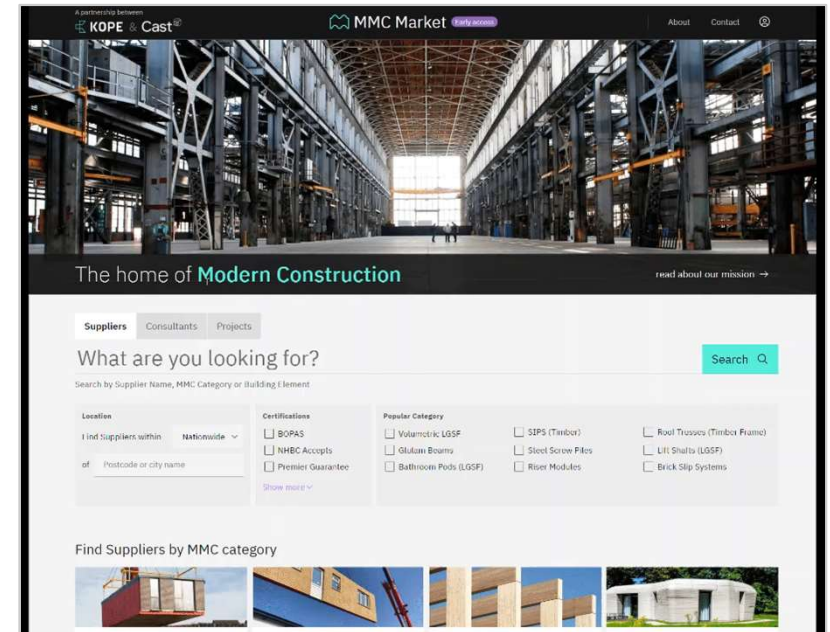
A partnership between
KOPE & Cast

MMC Market Early access

About Contact

The home of Modern Construction

read about our mission →

Suppliers Consultants Projects

What are you looking for?

Search

Search by Supplier Name, MMC Category or Building Element

Location

Find Suppliers within Nationwide

of Postcode or city name

Certifications

BOPAS

NHBC Accepts

Premier Guarantee

Show more

Popular Category

Volumetric LGSF

Glulam Beams

Bathroom Pods (LGSF)

SIPS (Timber)

Steel Screw Piles

Riser Modules

Roof Trusses (Timber Frame)

Lift Shafts (LGSF)

Brick Slip Systems

Find Suppliers by MMC category